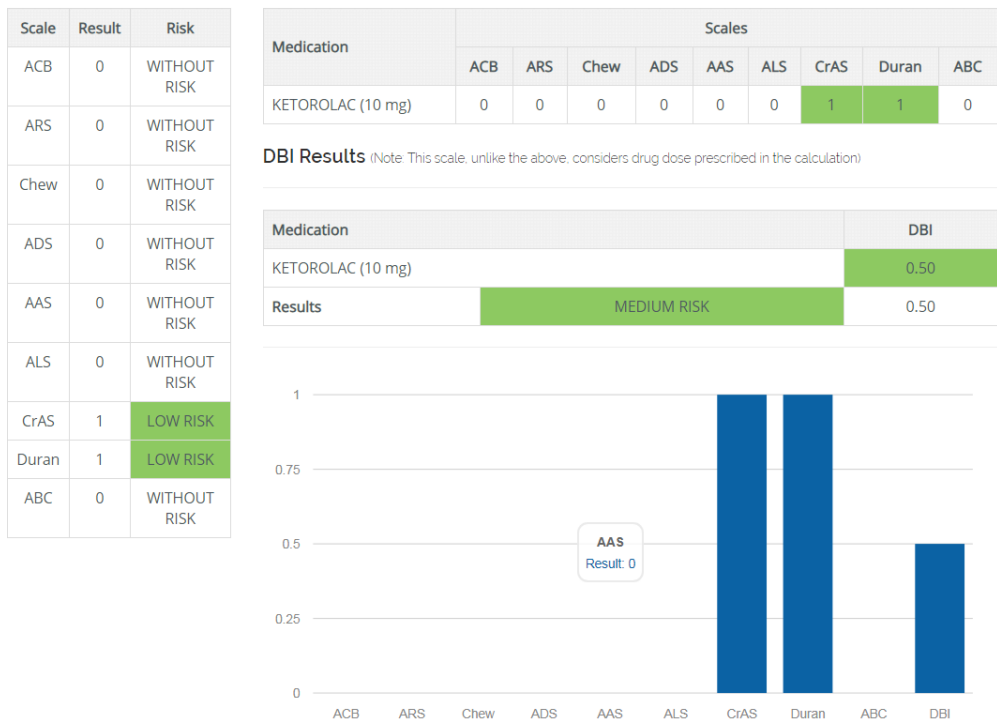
| Scale | Result | Risk |
|---|---|---|
| ACB | 0 | WITHOUT RISK |
| ARS | 0 | WITHOUT RISK |
| Chew | 0 | WITHOUT RISK |
| ADS | 0 | WITHOUT RISK |
| AAS | 0 | WITHOUT RISK |
| ALS | 0 | WITHOUT RISK |
| CrAS | 1 | LOW RISK |
| Duran | 1 | LOW RISK |
| ABC | 0 | WITHOUT RISK |

| Medication | ACB | ARS | Chew | ADS | AAS | ALS | CrAS | Duran | ABC |
|---|---|---|---|---|---|---|---|---|---|
| | Scales | | | | | | | | |
| KETOROLAC (10 mg) | 0 | 0 | 0 | 0 | 0 | 0 | 1 | 1 | 0 |

DBI Results (Note: This scale, unlike the above, considers drug dose prescribed in the calculation)

| Medication | | DBI |
|---|---|---|
| KETOROLAC (10 mg) | | 0.50 |
| Results | MEDIUM RISK | 0.50 |

1
0.75
0.5
0.25
0

AAS
Result: 0

ACB ARS Chew ADS AAS ALS CrAS Duran ABC DBI